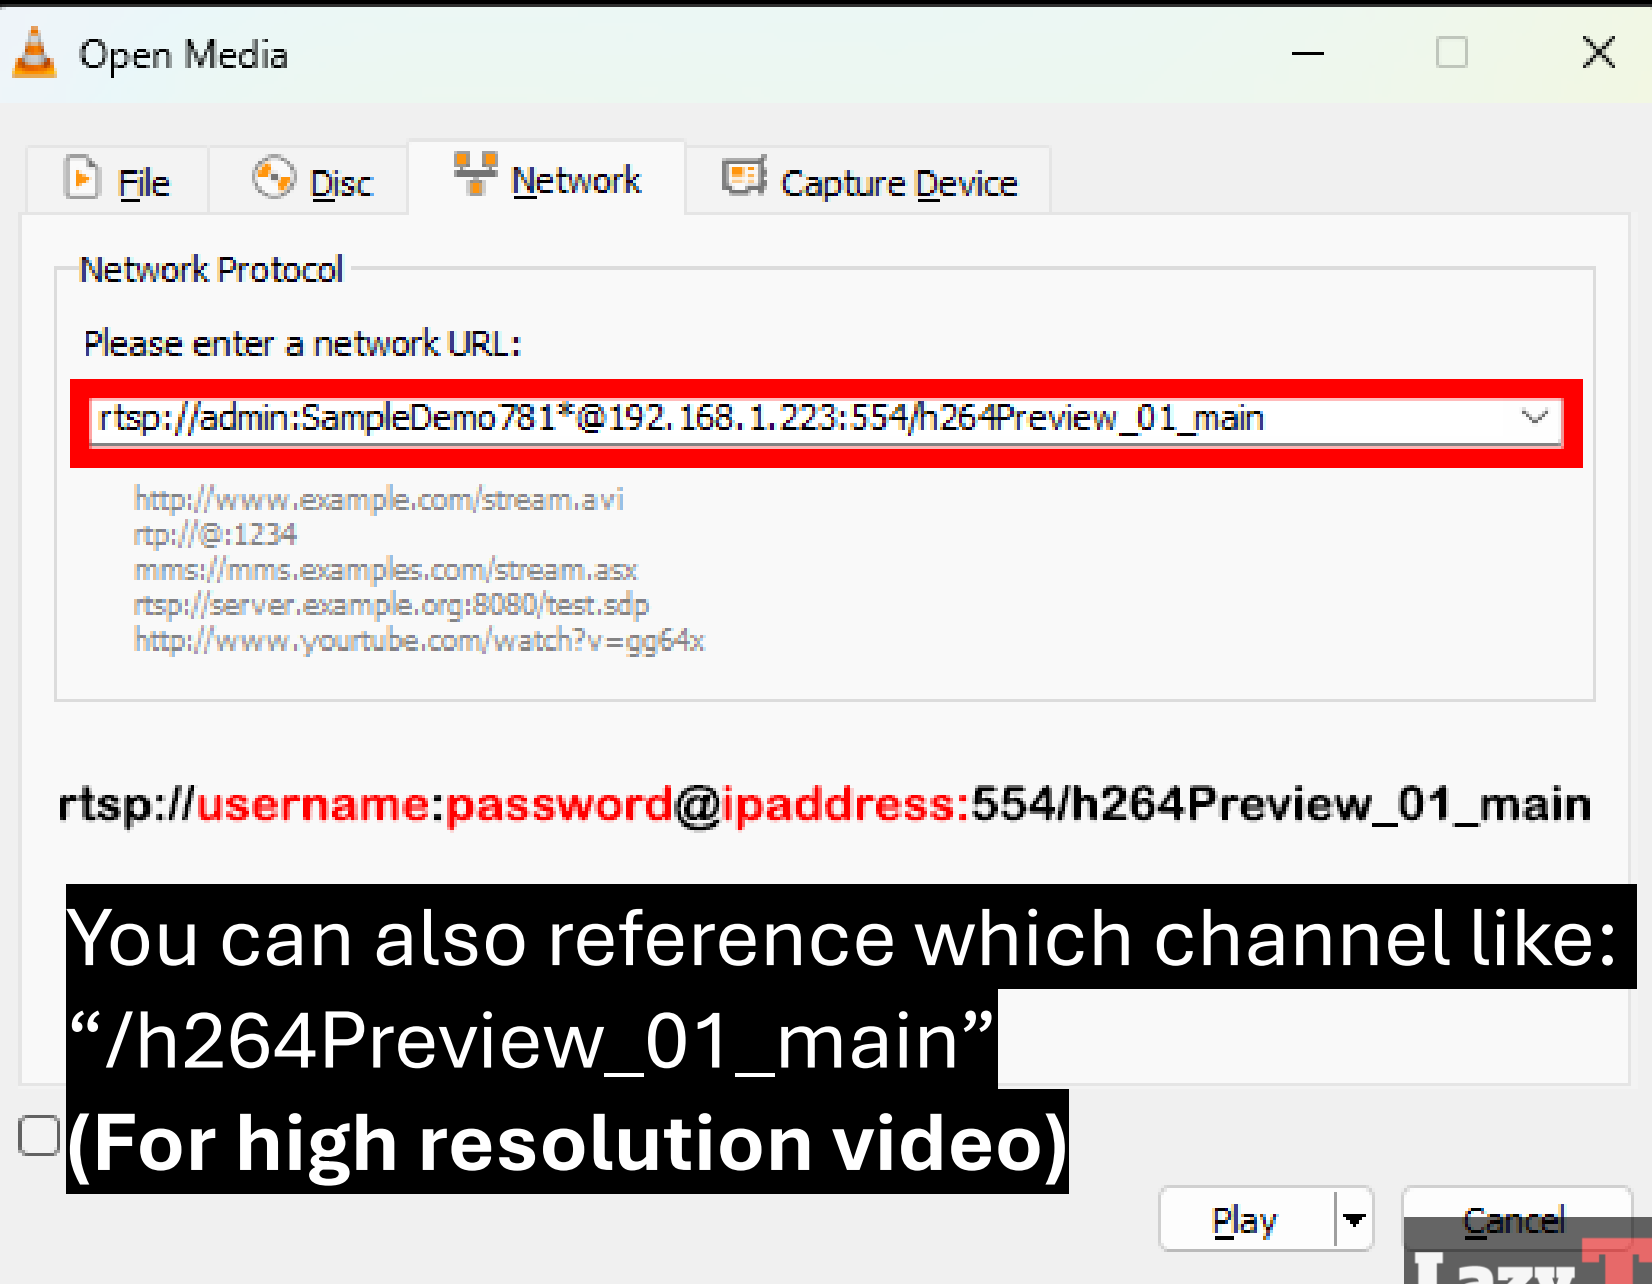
Open Media

File
Disc
Network
Capture Device

Network Protocol

Please enter a network URL:

rtsp://admin:SampleDemo781*@192.168.1.223:554/h264Preview_01_main

http://www.example.com/stream.avi
rtp://@:1234
mms://mms.examples.com/stream.asx
rtsp://server.example.org:8080/test.sdp
http://www.yourtube.com/watch?v=gg64x

rtsp://username:password@ipaddress:554/h264Preview_01_main

You can also reference which channel like: “/h264Preview_01_main”
(For high resolution video)

Play
Cancel

Lazy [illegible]